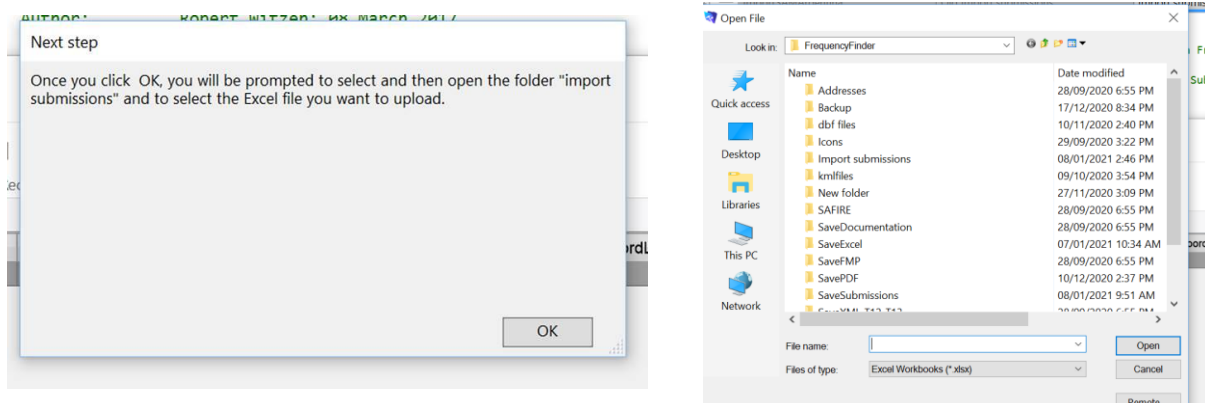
Author: Robert Witzen; 08 March 2017

Next step

Once you click OK, you will be prompted to select and then open the folder "import submissions" and to select the Excel file you want to upload.

OK

Open File

Look in: FrequencyFinder

Quick access
Desktop
Libraries
This PC
Network

| Name | Date modified |
|---|---|
| Addresses | 28/09/2020 6:55 PM |
| Backup | 17/12/2020 8:34 PM |
| dbf files | 10/11/2020 2:40 PM |
| Icons | 29/09/2020 3:22 PM |
| Import submissions | 08/01/2021 2:46 PM |
| kmlfiles | 09/10/2020 3:54 PM |
| New folder | 27/11/2020 3:09 PM |
| SAFIRE | 28/09/2020 6:55 PM |
| SaveDocumentation | 28/09/2020 6:55 PM |
| SaveExcel | 07/01/2021 10:34 AM |
| SaveFMP | 28/09/2020 6:55 PM |
| SavePDF | 10/12/2020 2:37 PM |
| SaveSubmissions | 08/01/2021 9:51 AM |
| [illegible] | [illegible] |

File name:
Open
Files of type: Excel Workbooks (*.xlsx)
Cancel
Remote